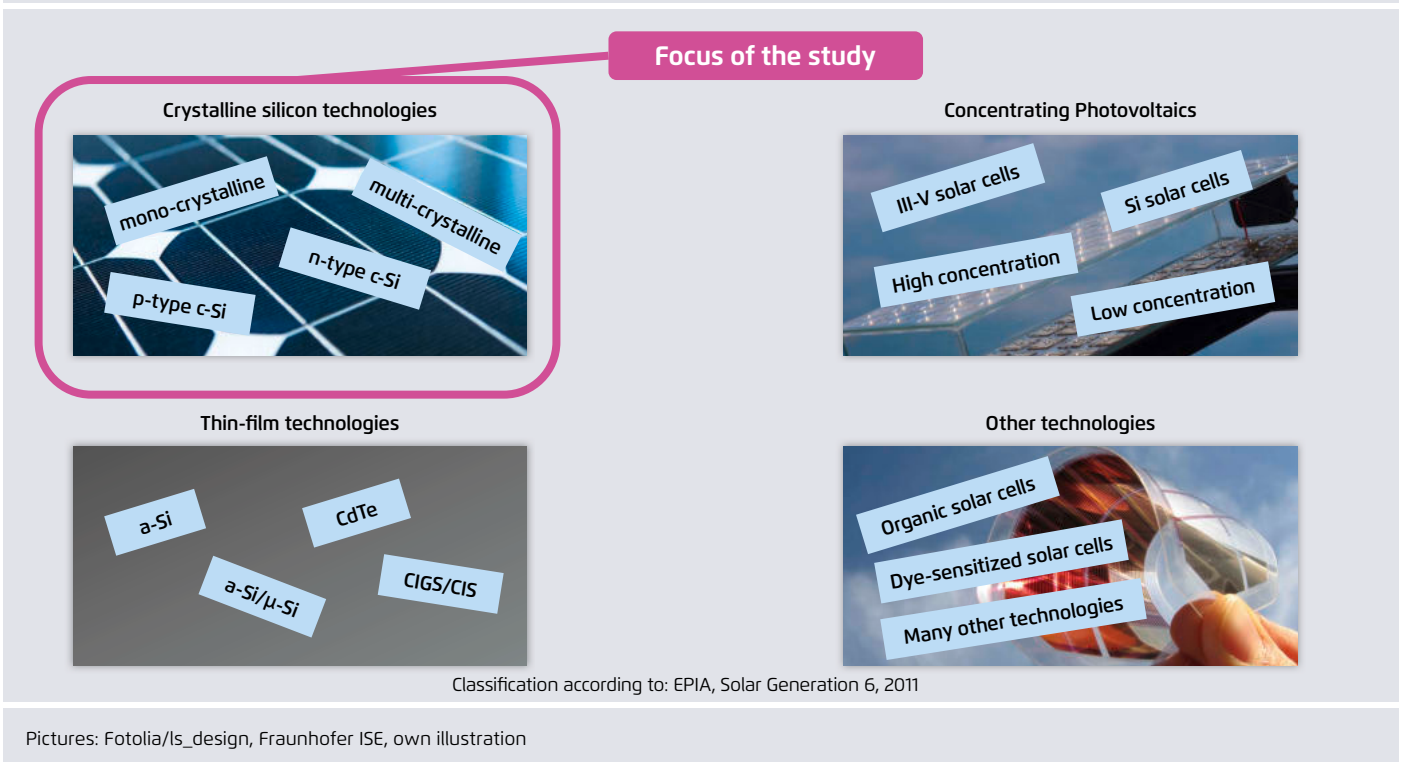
Focus of the study

Crystalline silicon technologies

mono-crystalline

multi-crystalline

n-type c-Si

p-type c-Si

Concentrating Photovoltaics

III-V solar cells

Si solar cells

High concentration

Low concentration

Thin-film technologies

a-Si

CdTe

a-Si/µ-Si

CIGS/CIS

Other technologies

Organic solar cells

Dye-sensitized solar cells

Many other technologies

Classification according to: EPIA, Solar Generation 6, 2011

Pictures: Fotolia/ls_design, Fraunhofer ISE, own illustration